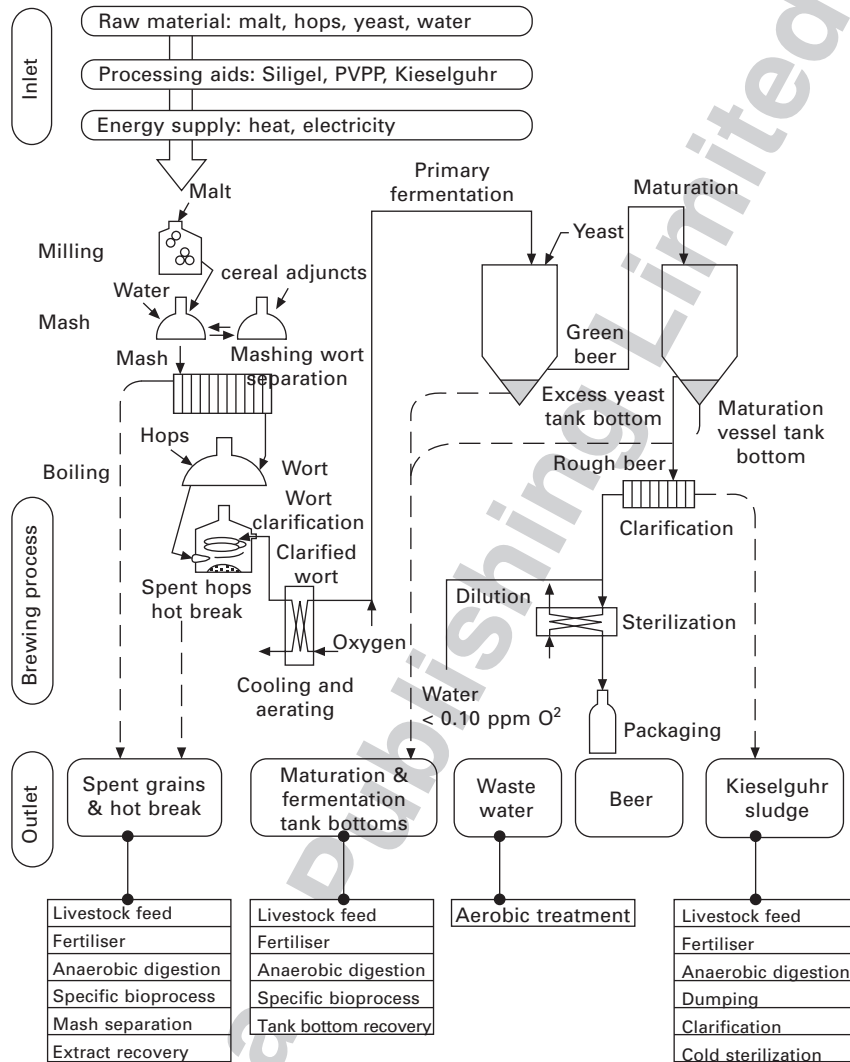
Inlet

Raw material: malt, hops, yeast, water

Processing aids: Siligel, PVPP, Kieselguhr

Energy supply: heat, electricity

Malt

Milling

Water

cereal adjuncts

Mash

Mash

Mashing wort separation

Hops

Boiling

Wort

Wort clarification

Clarified wort

Spent hops hot break

Oxygen

Cooling and aerating

Primary fermentation

Yeast

Maturation

Green beer

Excess yeast tank bottom

Maturation vessel tank bottom

Rough beer

Clarification

Dilution

Sterilization

Water < 0.10 ppm $O^2$

Packaging

Brewing process

Outlet

Spent grains & hot break

Maturation & fermentation tank bottoms

Waste water

Beer

Kieselguhr sludge

| Livestock feed |
|---|
| Fertiliser |
| Anaerobic digestion |
| Specific bioprocess |
| Mash separation |
| Extract recovery |

| Livestock feed |
|---|
| Fertiliser |
| Anaerobic digestion |
| Specific bioprocess |
| Tank bottom recovery |

| Aerobic treatment |
|---|

| Livestock feed |
|---|
| Fertiliser |
| Anaerobic digestion |
| Dumping |
| Clarification |
| Cold sterilization |

Woodhead Publishing Limited